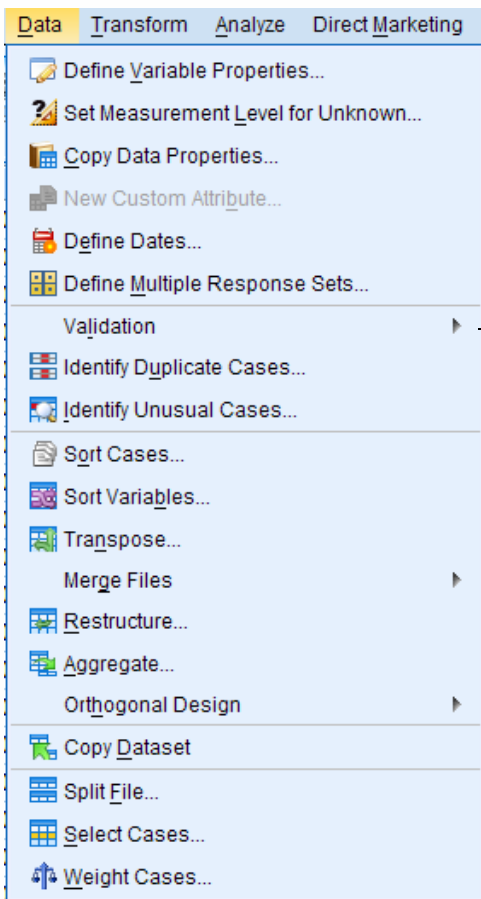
Data Transform Analyze Direct Marketing

Define Variable Properties...
Set Measurement Level for Unknown...
Copy Data Properties...
New Custom Attribute...
Define Dates...
Define Multiple Response Sets...
Validation
Identify Duplicate Cases...
Identify Unusual Cases...
Sort Cases...
Sort Variables...
Transpose...
Merge Files
Restructure...
Aggregate...
Orthogonal Design
Copy Dataset
Split File...
Select Cases...
Weight Cases...